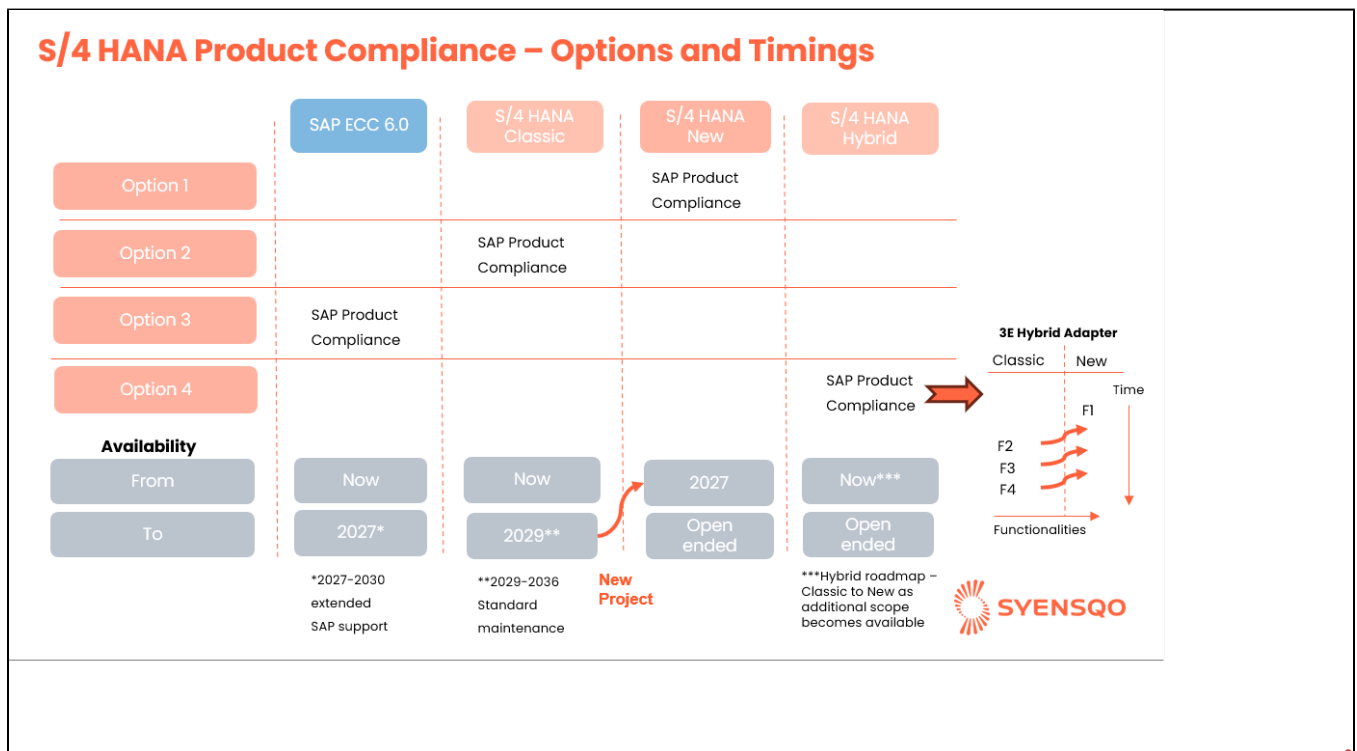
S/4 HANA Product Compliance – Options and Timings

| | SAP ECC 6.0 | S/4 HANA Classic | S/4 HANA New | S/4 HANA Hybrid |
|---|---|---|---|---|
| Option 1 | | | SAP Product Compliance | |
| Option 2 | | SAP Product Compliance | | |
| Option 3 | SAP Product Compliance | | | |
| Option 4 | | | | SAP Product Compliance |

Availability

| | | | | |
|---|---|---|---|---|
| From | Now | Now | 2027 | Now*** |
| To | 2027* | 2029** | Open ended | Open ended |

*2027-2030 extended SAP support

**2029-2036 Standard maintenance

New Project

***Hybrid roadmap – Classic to New as additional scope becomes available

3E Hybrid Adapter

Classic New

Time

F1

F2

F3

F4

Functionalities

SYENSQO